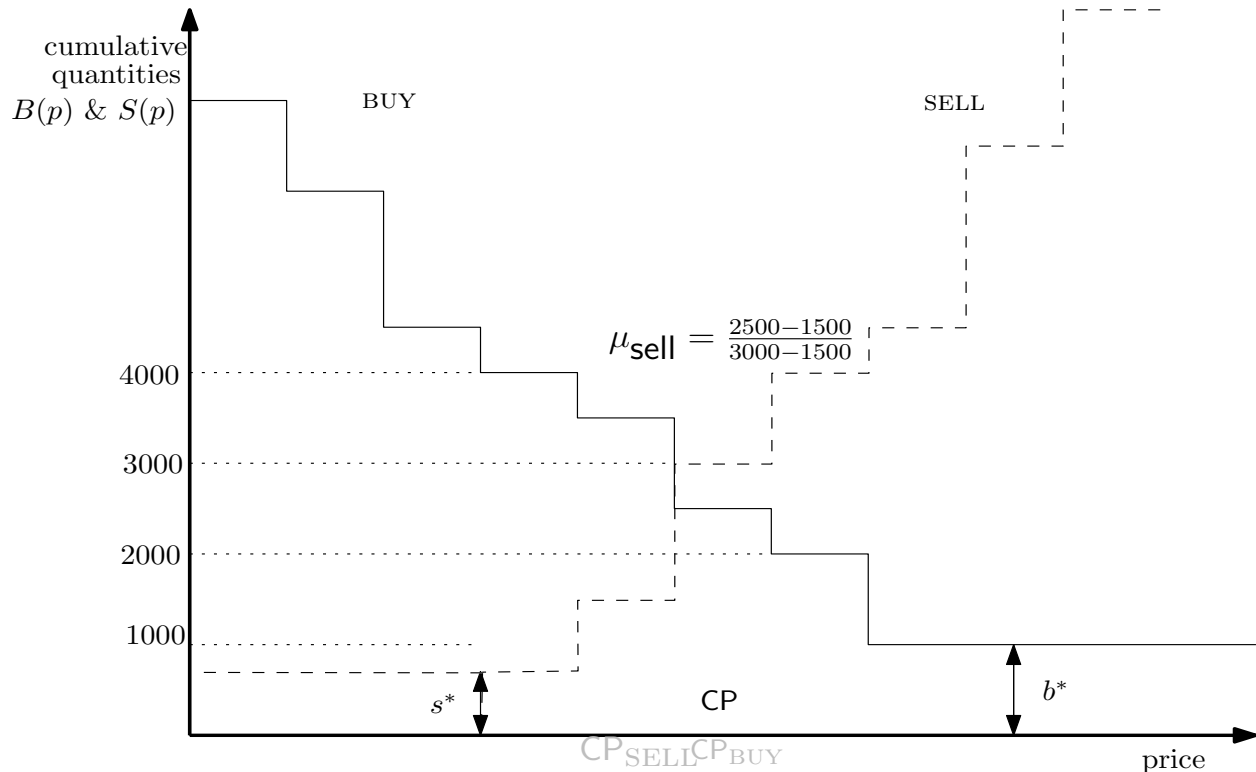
cumulative quantities $B(p)$ & $S(p)$

BUY

SELL

$\mu_{\mathsf{sell}} = \frac{2500-1500}{3000-1500}$

4000

3000

2000

1000

$s^*$

CP

$b^*$

$\mathsf{CP}_{\mathrm{SELL}}\mathsf{CP}_{\mathrm{BUY}}$

price